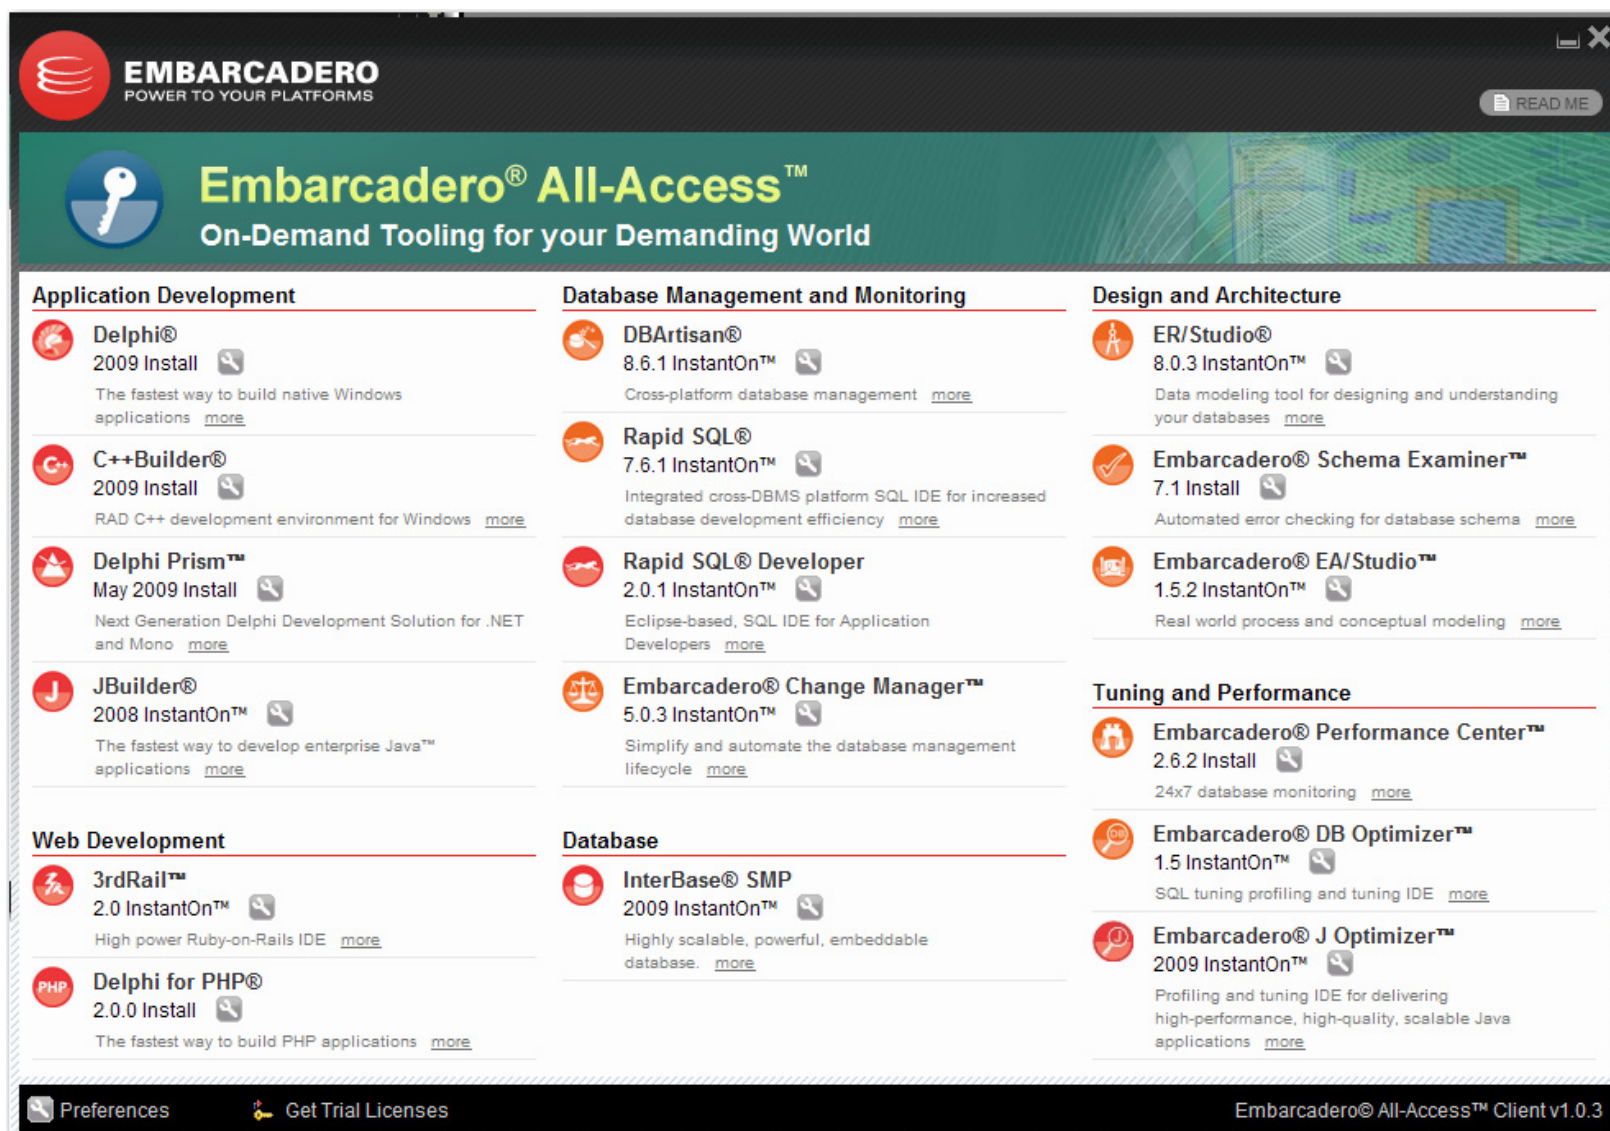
EMBARCADERO
POWER TO YOUR PLATFORMS

READ ME

Embarcadero® All-Access™
On-Demand Tooling for your Demanding World

Application Development

Delphi®
2009 Install
The fastest way to build native Windows applications more

C++Builder®
2009 Install
RAD C++ development environment for Windows more

Delphi Prism™
May 2009 Install
Next Generation Delphi Development Solution for .NET and Mono more

JBuilder®
2008 InstantOn™
The fastest way to develop enterprise Java™ applications more

Web Development

3rdRail™
2.0 InstantOn™
High power Ruby-on-Rails IDE more

Delphi for PHP®
2.0.0 Install
The fastest way to build PHP applications more

Database Management and Monitoring

DBArtisan®
8.6.1 InstantOn™
Cross-platform database management more

Rapid SQL®
7.6.1 InstantOn™
Integrated cross-DBMS platform SQL IDE for increased database development efficiency more

Rapid SQL® Developer
2.0.1 InstantOn™
Eclipse-based, SQL IDE for Application Developers more

Embarcadero® Change Manager™
5.0.3 InstantOn™
Simplify and automate the database management lifecycle more

Database

InterBase® SMP
2009 InstantOn™
Highly scalable, powerful, embeddable database. more

Design and Architecture

ER/Studio®
8.0.3 InstantOn™
Data modeling tool for designing and understanding your databases more

Embarcadero® Schema Examiner™
7.1 Install
Automated error checking for database schema more

Embarcadero® EA/Studio™
1.5.2 InstantOn™
Real world process and conceptual modeling more

Tuning and Performance

Embarcadero® Performance Center™
2.6.2 Install
24x7 database monitoring more

Embarcadero® DB Optimizer™
1.5 InstantOn™
SQL tuning profiling and tuning IDE more

Embarcadero® J Optimizer™
2009 InstantOn™
Profiling and tuning IDE for delivering high-performance, high-quality, scalable Java applications more

Preferences
Get Trial Licenses
Embarcadero© All-Access™ Client v1.0.3